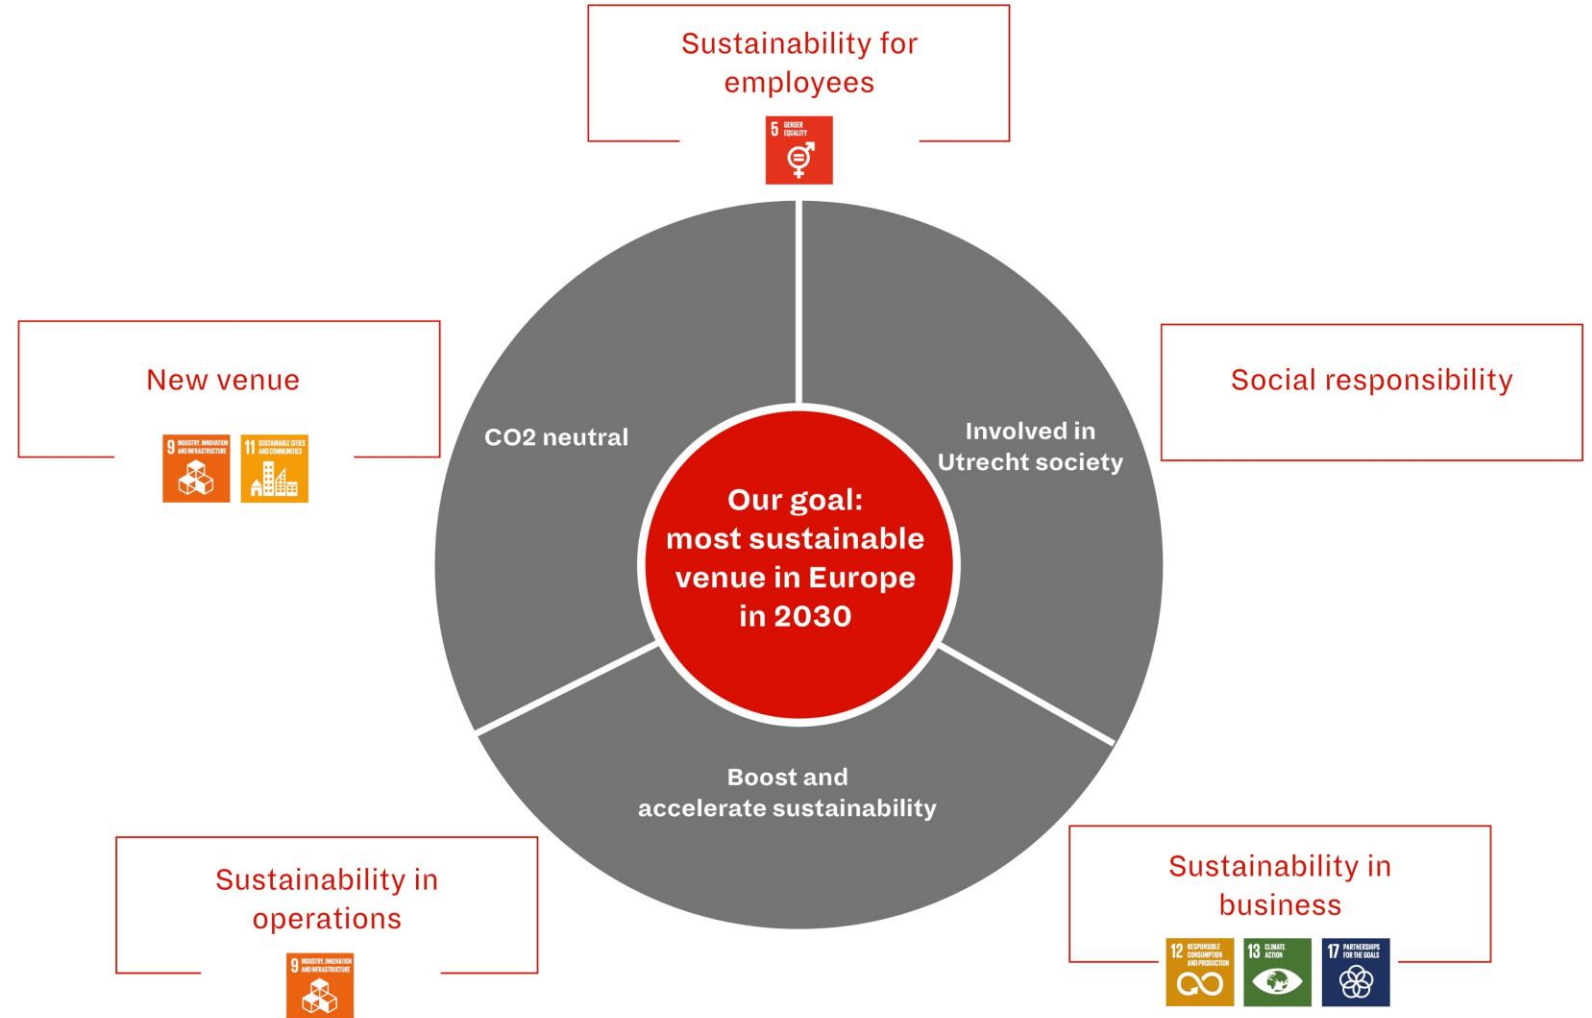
Sustainability for employees

5 GENDER EQUALITY

New venue

9 INDUSTRY, INNOVATION AND INFRASTRUCTURE

11 SUSTAINABLE CITIES AND COMMUNITIES

Social responsibility

CO2 neutral

Involved in Utrecht society

Our goal: most sustainable venue in Europe in 2030

Boost and accelerate sustainability

Sustainability in operations

9 INDUSTRY, INNOVATION AND INFRASTRUCTURE

Sustainability in business

12 RESPONSIBLE CONSUMPTION AND PRODUCTION

13 CLIMATE ACTION

17 PARTNERSHIPS FOR THE GOALS